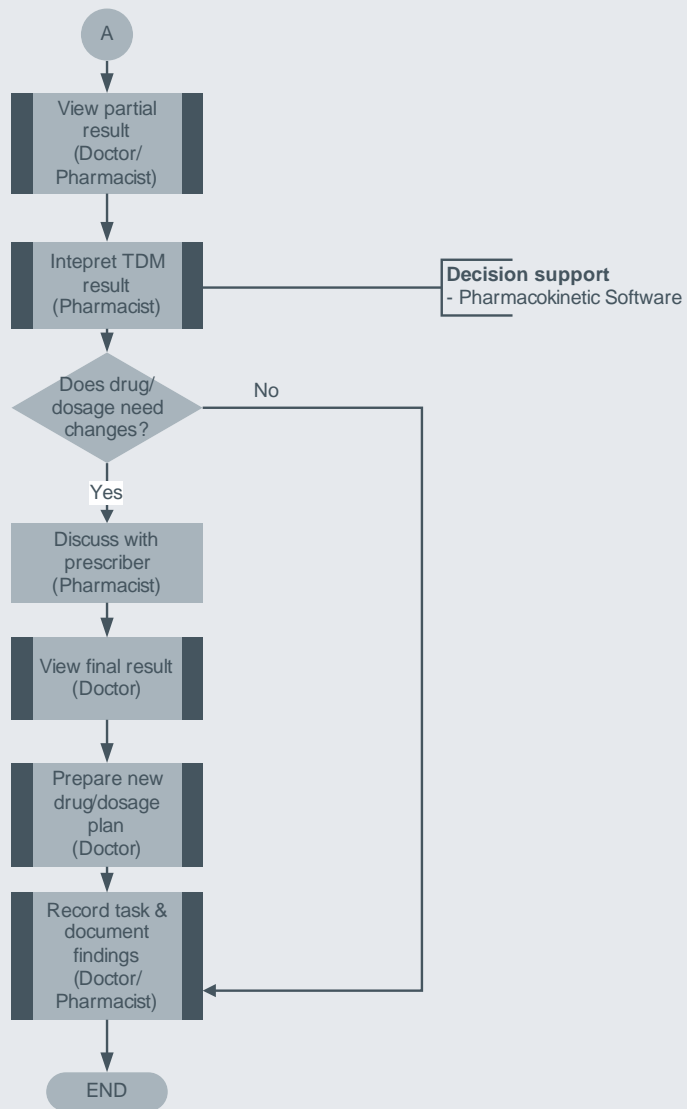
A

View partial result (Doctor/ Pharmacist)

Intepret TDM result (Pharmacist)

**Decision support**
- Pharmacokinetic Software

Does drug/ dosage need changes?

No

Yes

Discuss with prescriber (Pharmacist)

View final result (Doctor)

Prepare new drug/dosage plan (Doctor)

Record task & document findings (Doctor/ Pharmacist)

END